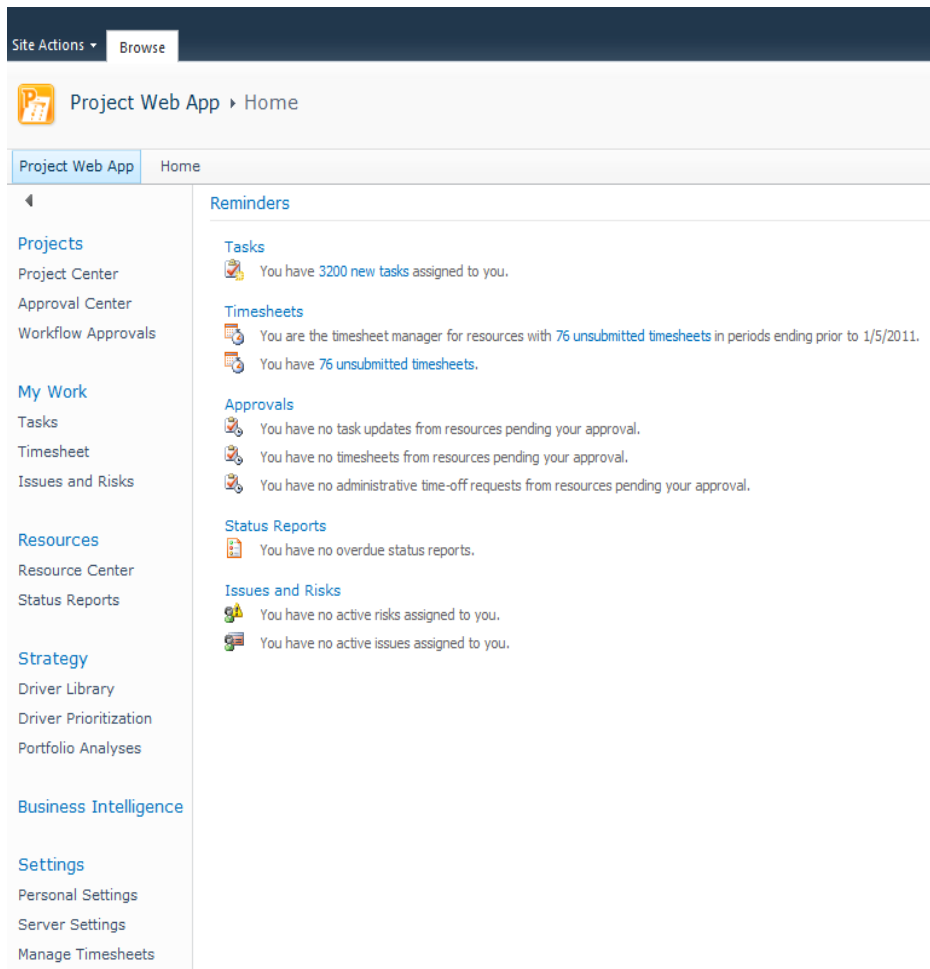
Site Actions ▾ Browse

Project Web App ▸ Home

Project Web App Home

Projects
Project Center
Approval Center
Workflow Approvals

My Work
Tasks
Timesheet
Issues and Risks

Resources
Resource Center
Status Reports

Strategy
Driver Library
Driver Prioritization
Portfolio Analyses

Business Intelligence

Settings
Personal Settings
Server Settings
Manage Timesheets

Reminders

Tasks
You have 3200 new tasks assigned to you.

Timesheets
You are the timesheet manager for resources with 76 unsubmitted timesheets in periods ending prior to 1/5/2011.
You have 76 unsubmitted timesheets.

Approvals
You have no task updates from resources pending your approval.
You have no timesheets from resources pending your approval.
You have no administrative time-off requests from resources pending your approval.

Status Reports
You have no overdue status reports.

Issues and Risks
You have no active risks assigned to you.
You have no active issues assigned to you.